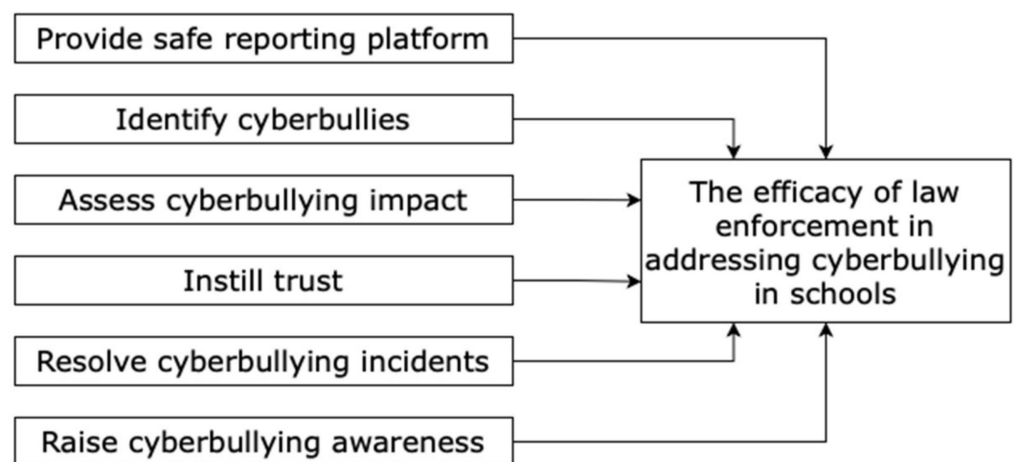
Provide safe reporting platform

Identify cyberbullies

Assess cyberbullying impact

Instill trust

Resolve cyberbullying incidents

Raise cyberbullying awareness

The efficacy of law enforcement in addressing cyberbullying in schools